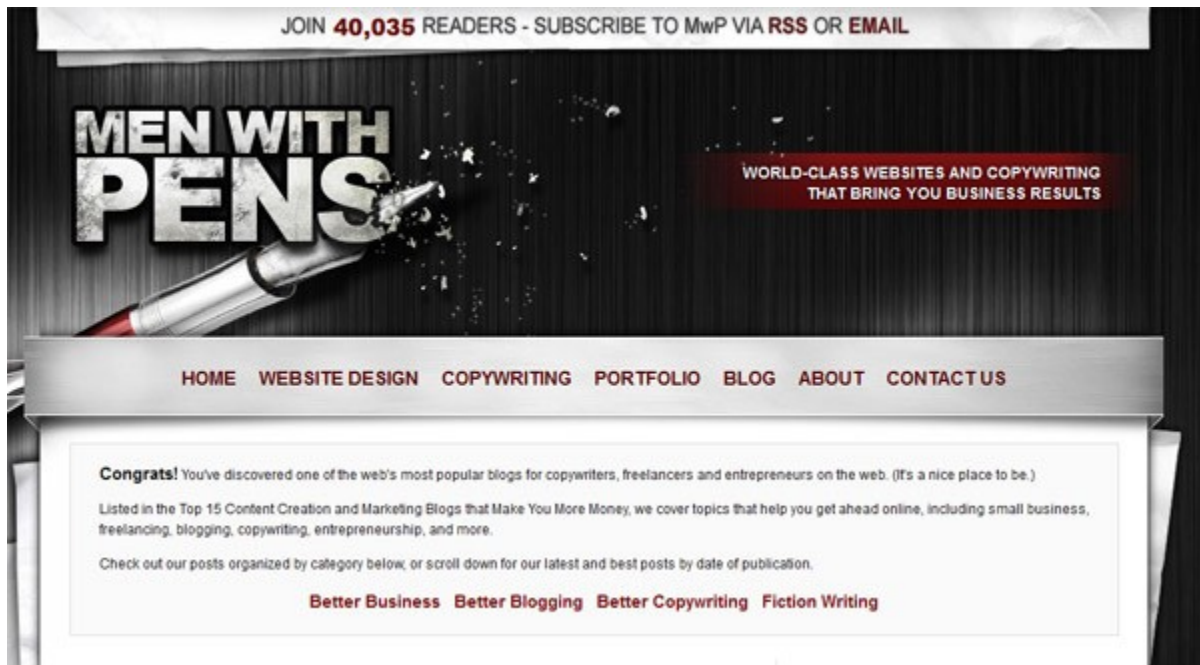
JOIN 40,035 READERS - SUBSCRIBE TO MwP VIA RSS OR EMAIL

MEN WITH PENS

WORLD-CLASS WEBSITES AND COPYWRITING THAT BRING YOU BUSINESS RESULTS

HOME WEBSITE DESIGN COPYWRITING PORTFOLIO BLOG ABOUT CONTACT US

Congrats! You've discovered one of the web's most popular blogs for copywriters, freelancers and entrepreneurs on the web. (It's a nice place to be.)

Listed in the Top 15 Content Creation and Marketing Blogs that Make You More Money, we cover topics that help you get ahead online, including small business, freelancing, blogging, copywriting, entrepreneurship, and more.

Check out our posts organized by category below, or scroll down for our latest and best posts by date of publication.

Better Business Better Blogging Better Copywriting Fiction Writing